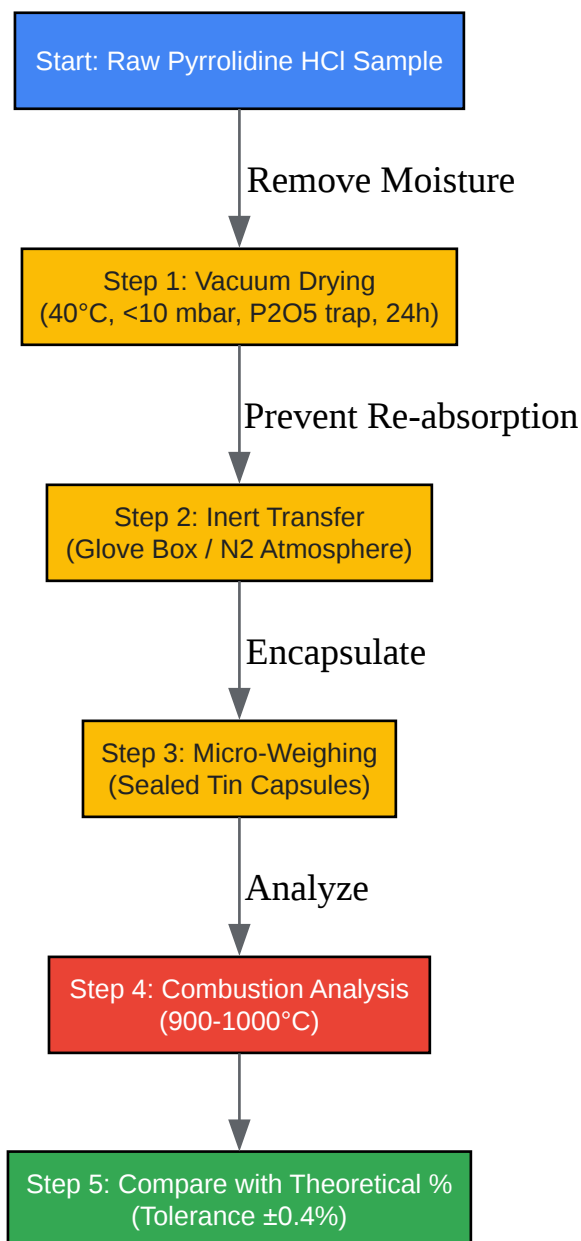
Start: Raw Pyrrolidine HCl Sample

Remove Moisture

Step 1: Vacuum Drying
(40°C, <10 mbar, P2O5 trap, 24h)

Prevent Re-absorption

Step 2: Inert Transfer
(Glove Box / N2 Atmosphere)

Encapsulate

Step 3: Micro-Weighing
(Sealed Tin Capsules)

Analyze

Step 4: Combustion Analysis
(900-1000°C)

Step 5: Compare with Theoretical %
(Tolerance ±0.4%)